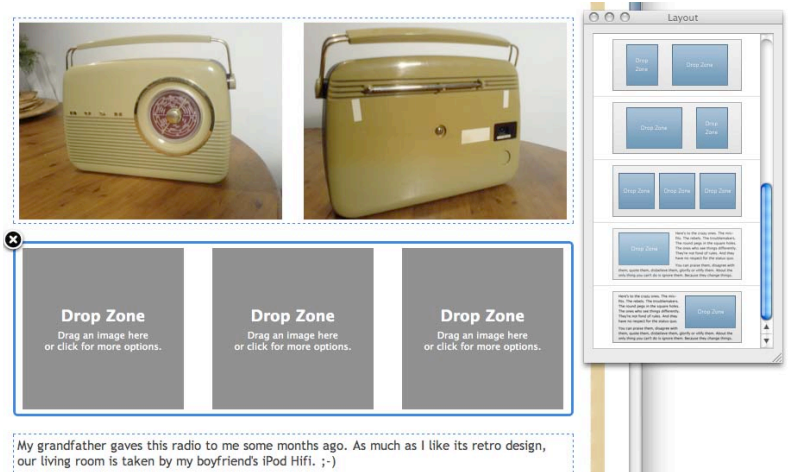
Layout

Drop Zone

Drop Zone

Drop Zone

Drop Zone

Drop Zone

Drop Zone

Drop Zone

Drop Zone

Drop Zone

Drop Zone
Drag an image here
or click for more options.

Drop Zone
Drag an image here
or click for more options.

Drop Zone
Drag an image here
or click for more options.

My grandfather gaves this radio to me some months ago. As much as I like its retro design, our living room is taken by my boyfriend's iPod Hifi. ;-)